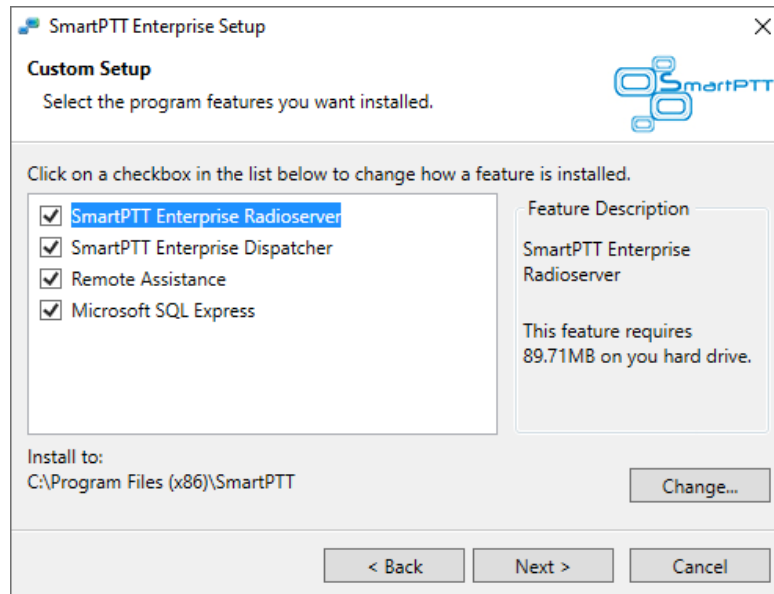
SmartPTT Enterprise Setup

×

Custom Setup

Select the program features you want installed.

SmartPTT

Click on a checkbox in the list below to change how a feature is installed.

☑ SmartPTT Enterprise Radioserver
☑ SmartPTT Enterprise Dispatcher
☑ Remote Assistance
☑ Microsoft SQL Express

Feature Description

SmartPTT Enterprise Radioserver

This feature requires 89.71MB on you hard drive.

Install to:
C:\Program Files (x86)\SmartPTT

Change...

< Back

Next >

Cancel